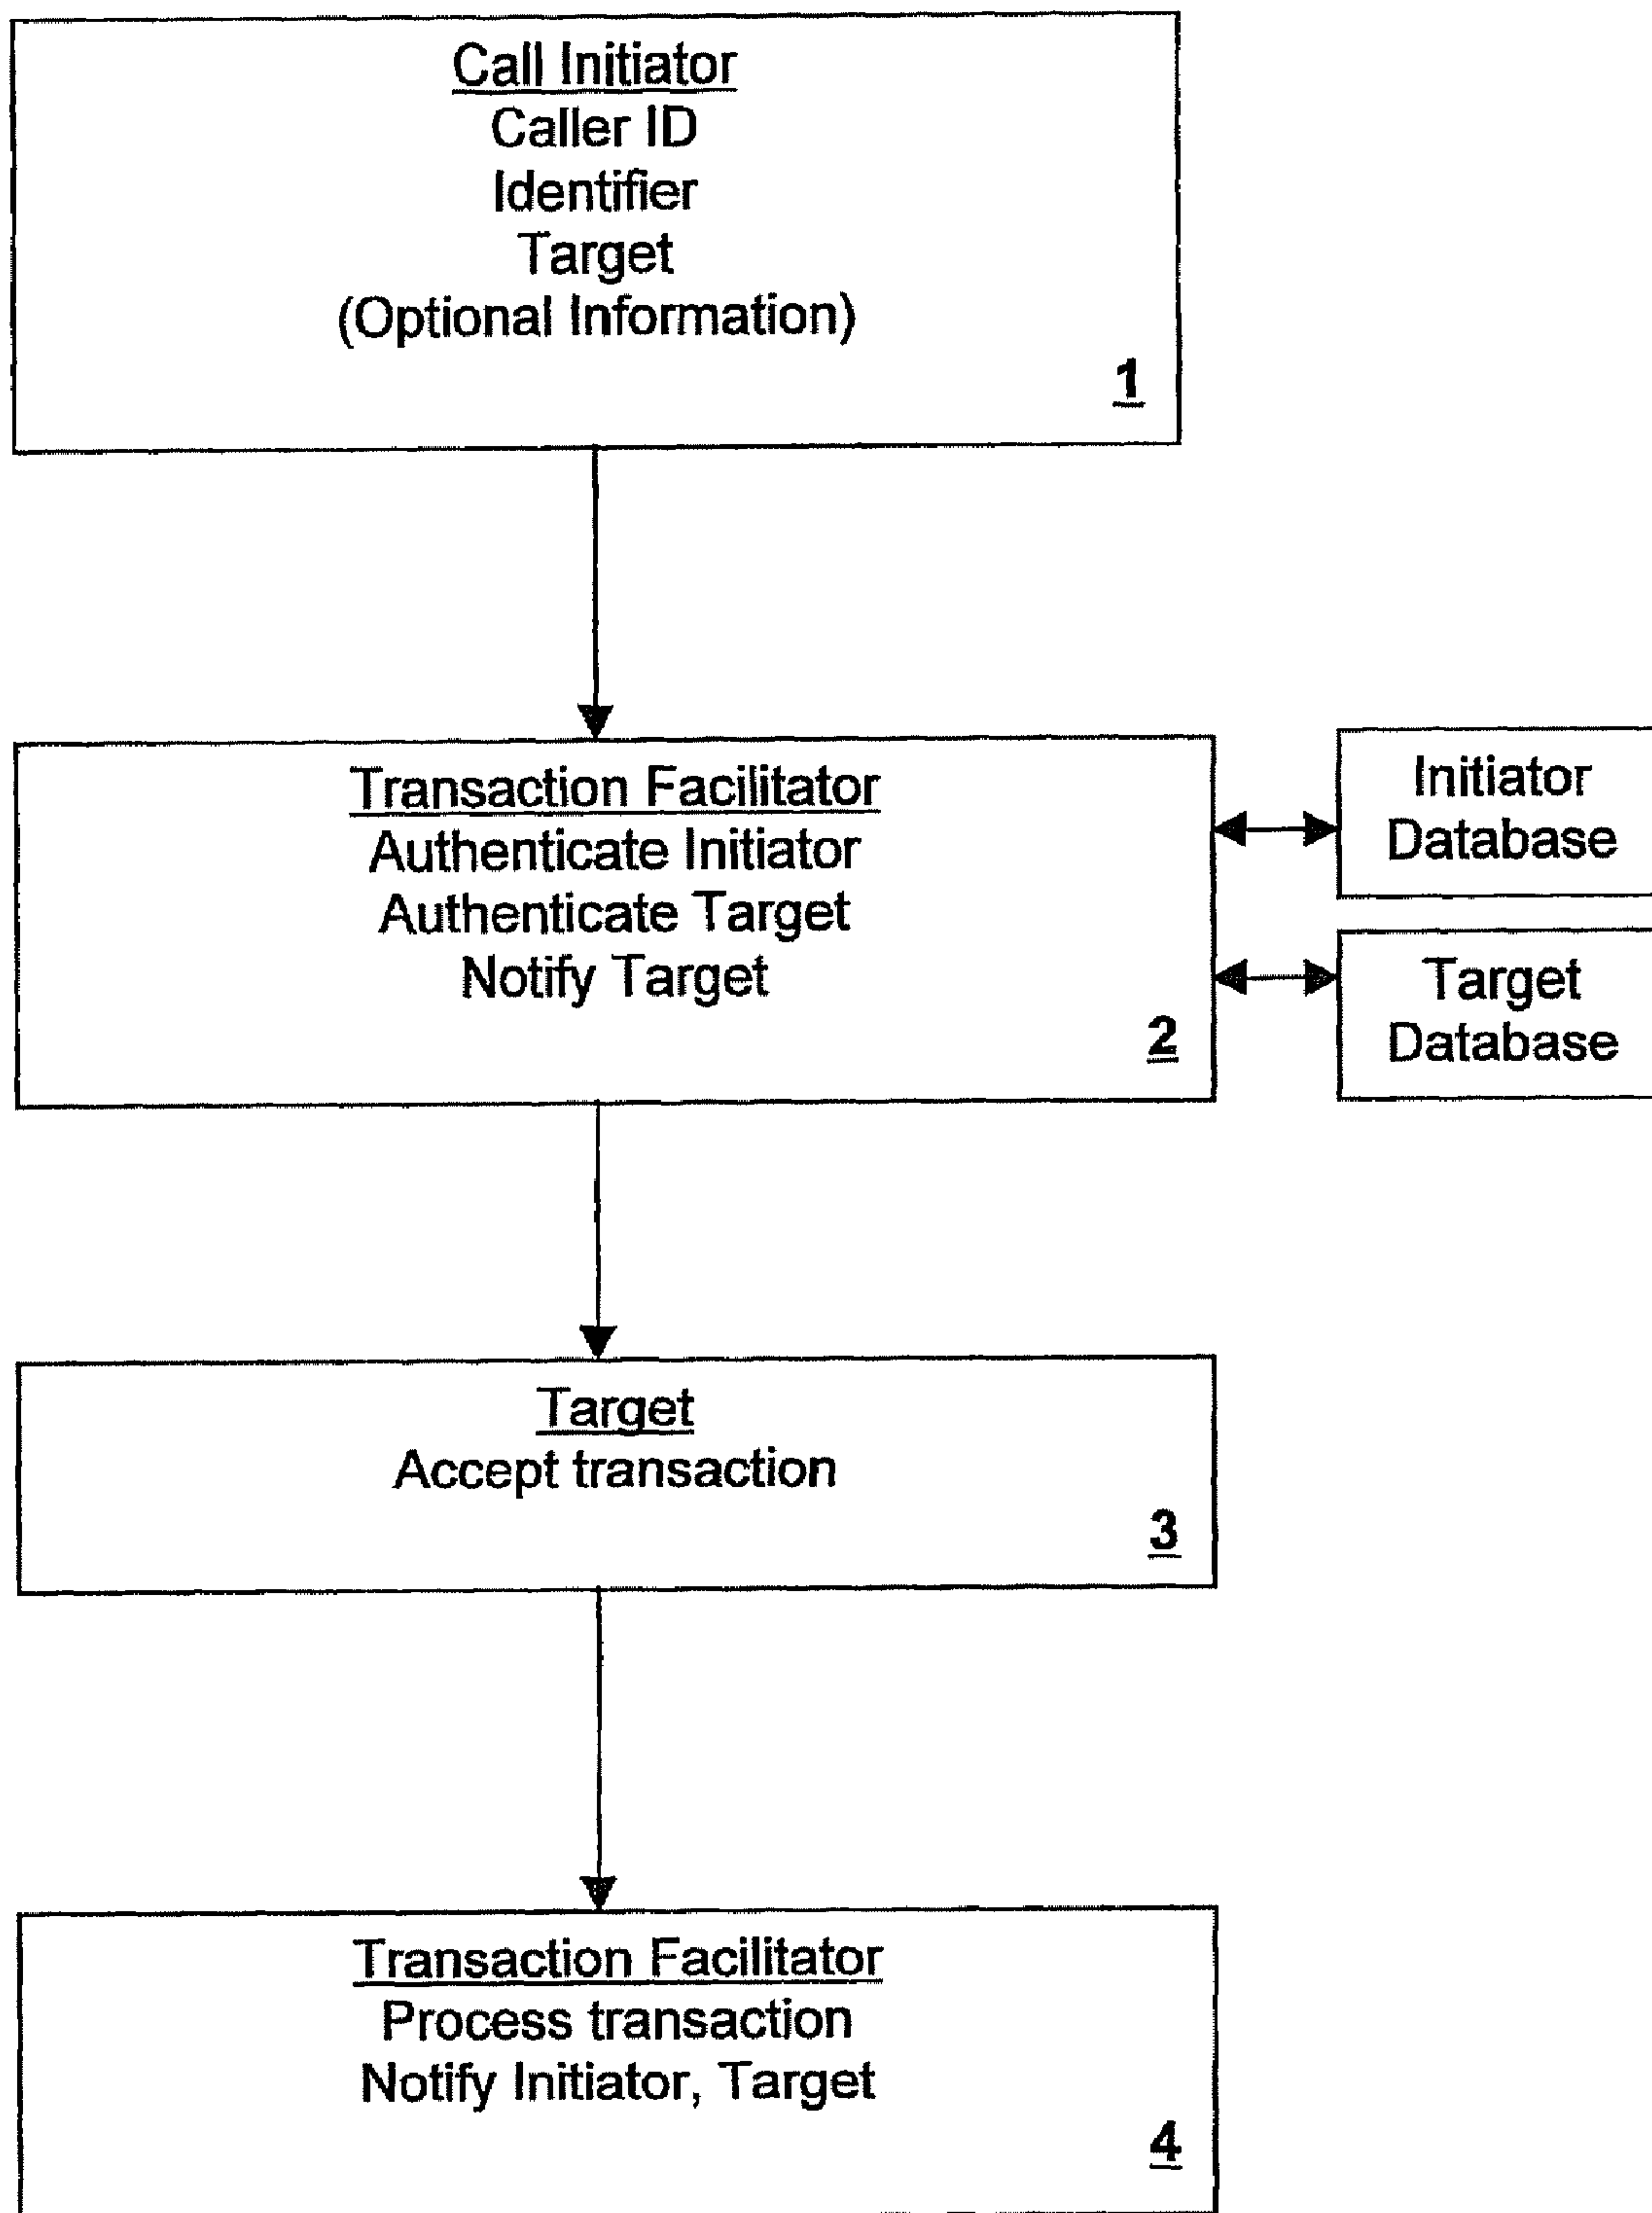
Call Initiator
Caller ID
Identifier
Target
(Optional Information)
1

Transaction Facilitator
Authenticate Initiator
Authenticate Target
Notify Target
2

Initiator Database

Target Database

Target
Accept transaction
3

Transaction Facilitator
Process transaction
Notify Initiator, Target
4